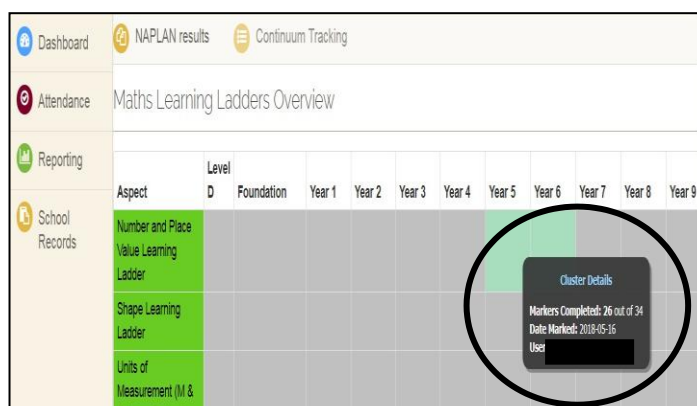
Dashboard

Attendance

Reporting

School Records

NAPLAN results

Continuum Tracking

Maths Learning Ladders Overview

| Aspect | Level D | Foundation | Year 1 | Year 2 | Year 3 | Year 4 | Year 5 | Year 6 | Year 7 | Year 8 | Year 9 |
|---|---|---|---|---|---|---|---|---|---|---|---|
| Number and Place Value Learning Ladder | | | | | | | | | | | |
| Shape Learning Ladder | | | | | | | | | | | |
| Units of Measurement (M & | | | | | | | | | | | |

Cluster Details

Markers Completed: 26 out of 34
Date Marked: 2018-05-16
User